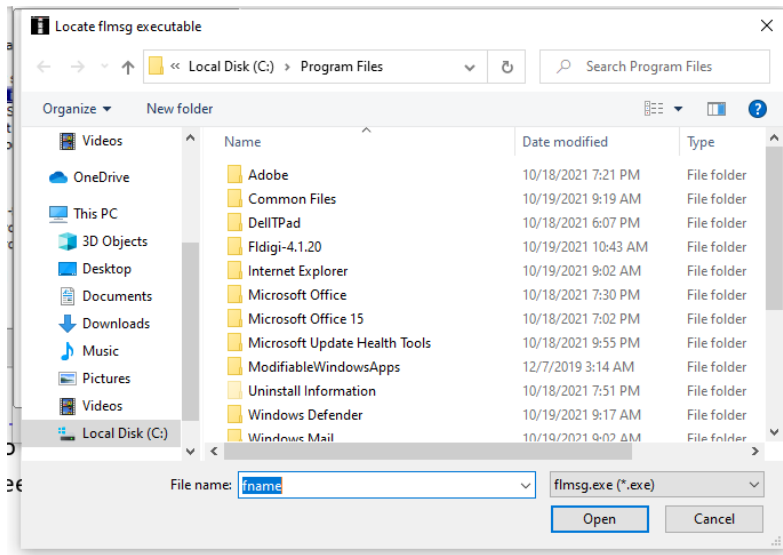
Locate flmsg executable

« Local Disk (C:) › Program Files

Search Program Files

Organize ▾ New folder

Videos
OneDrive
This PC
3D Objects
Desktop
Documents
Downloads
Music
Pictures
Videos
Local Disk (C:)

| Name | Date modified | Type |
|---|---|---|
| Adobe | 10/18/2021 7:21 PM | File folder |
| Common Files | 10/19/2021 9:19 AM | File folder |
| DellTPad | 10/18/2021 6:07 PM | File folder |
| Fldigi-4.1.20 | 10/19/2021 10:43 AM | File folder |
| Internet Explorer | 10/19/2021 9:02 AM | File folder |
| Microsoft Office | 10/18/2021 7:30 PM | File folder |
| Microsoft Office 15 | 10/18/2021 7:02 PM | File folder |
| Microsoft Update Health Tools | 10/18/2021 9:55 PM | File folder |
| ModifiableWindowsApps | 12/7/2019 3:14 AM | File folder |
| Uninstall Information | 10/18/2021 7:51 PM | File folder |
| Windows Defender | 10/19/2021 9:17 AM | File folder |
| Windows Mail | 10/19/2021 9:02 AM | File folder |

File name: fname

flmsg.exe (*.exe)

Open Cancel